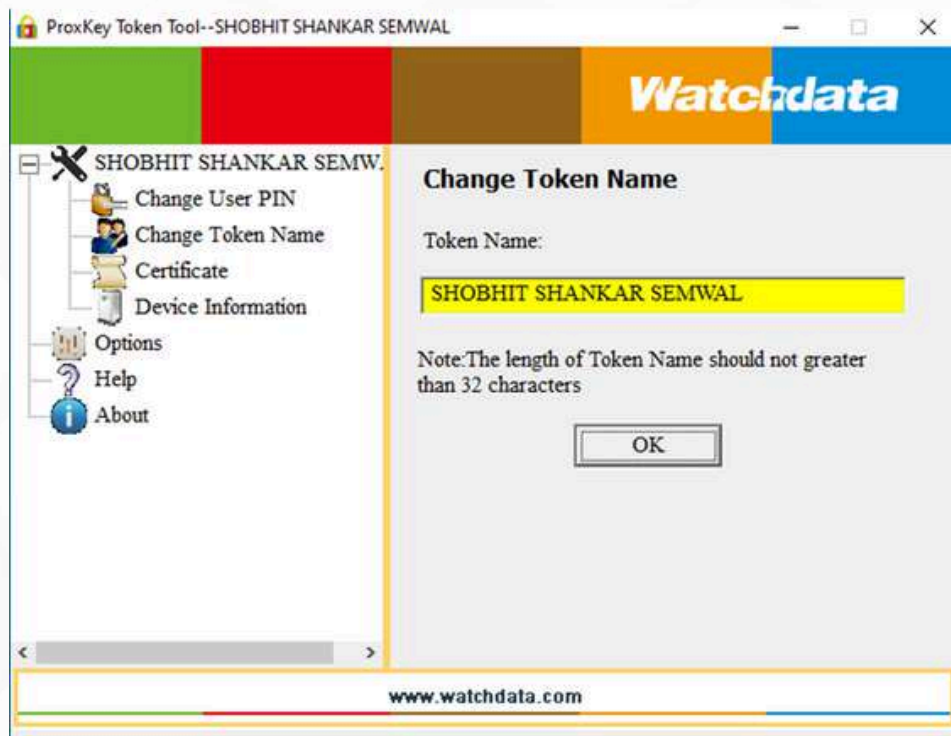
ProxKey Token Tool--SHOBHIT SHANKAR SEMWAL

Watchdata

SHOBHIT SHANKAR SEMW.
Change User PIN
Change Token Name
Certificate
Device Information
Options
Help
About

Change Token Name

Token Name:

SHOBHIT SHANKAR SEMWAL

Note:The length of Token Name should not greater than 32 characters

OK

www.watchdata.com